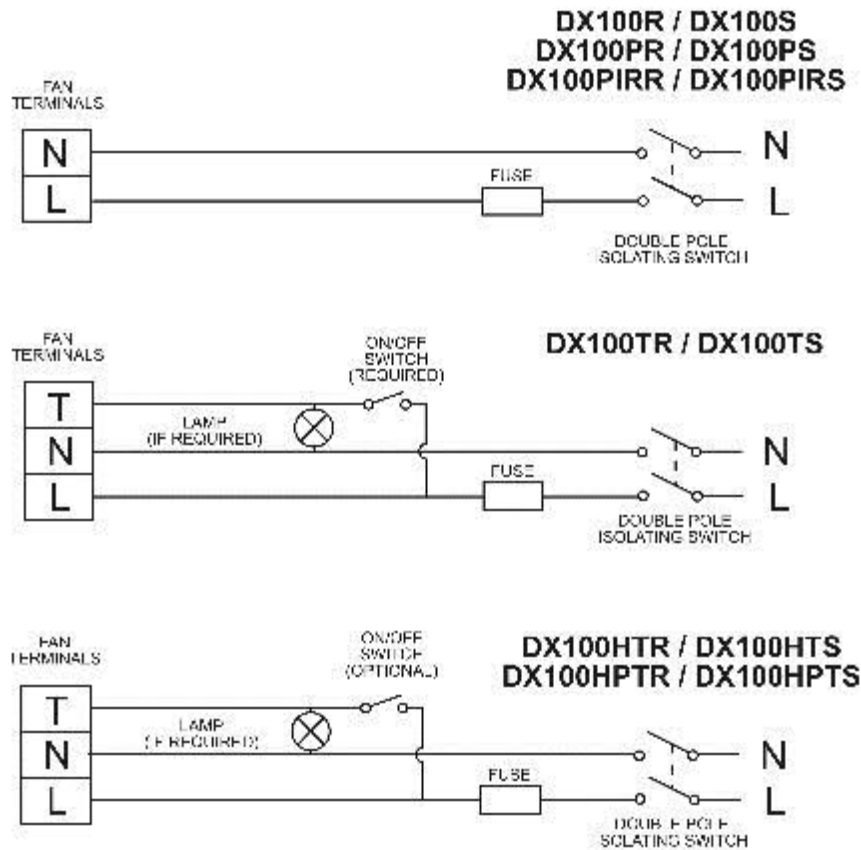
DX100R / DX100S
DX100PR / DX100PS
DX100PIRR / DX100PIRS

FAN TERMINALS

N
L

FUSE

N
L

DOUBLE POLE ISOLATING SWITCH

FAN TERMINALS

DX100TR / DX100TS

ON/OFF SWITCH (REQUIRED)

T
N
L

LAMP (IF REQUIRED)

FUSE

N
L

DOUBLE POLE ISOLATING SWITCH

FAN TERMINALS

ON/OFF SWITCH (OPTIONAL)

DX100HTR / DX100HTS
DX100HPTR / DX100HPTS

T
N
L

LAMP (IF REQUIRED)

FUSE

N
L

DOUBLE POLE ISOLATING SWITCH